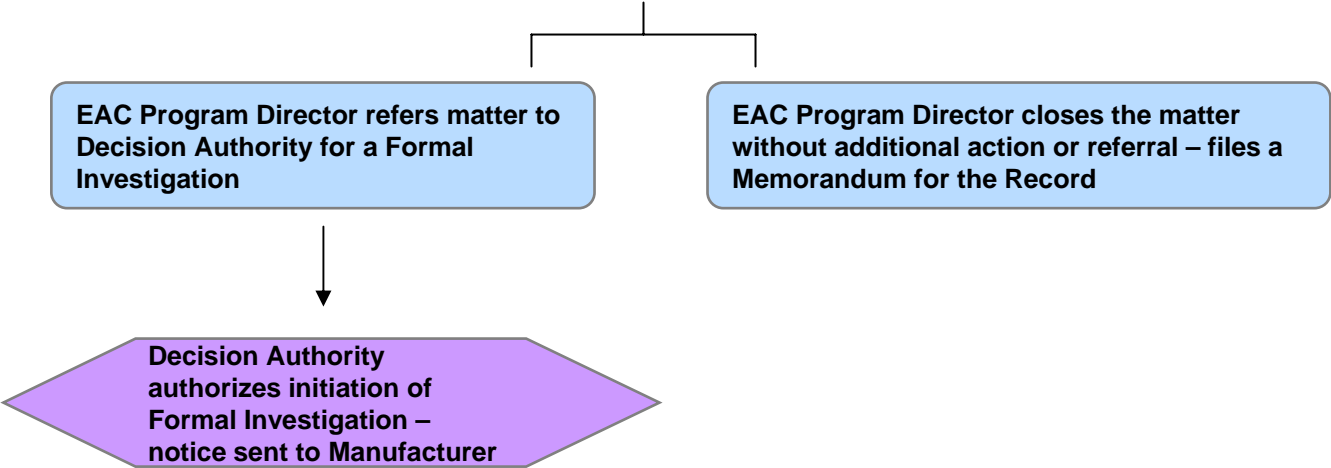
EAC Program Director refers matter to Decision Authority for a Formal Investigation

EAC Program Director closes the matter without additional action or referral – files a Memorandum for the Record

Decision Authority authorizes initiation of Formal Investigation – notice sent to Manufacturer